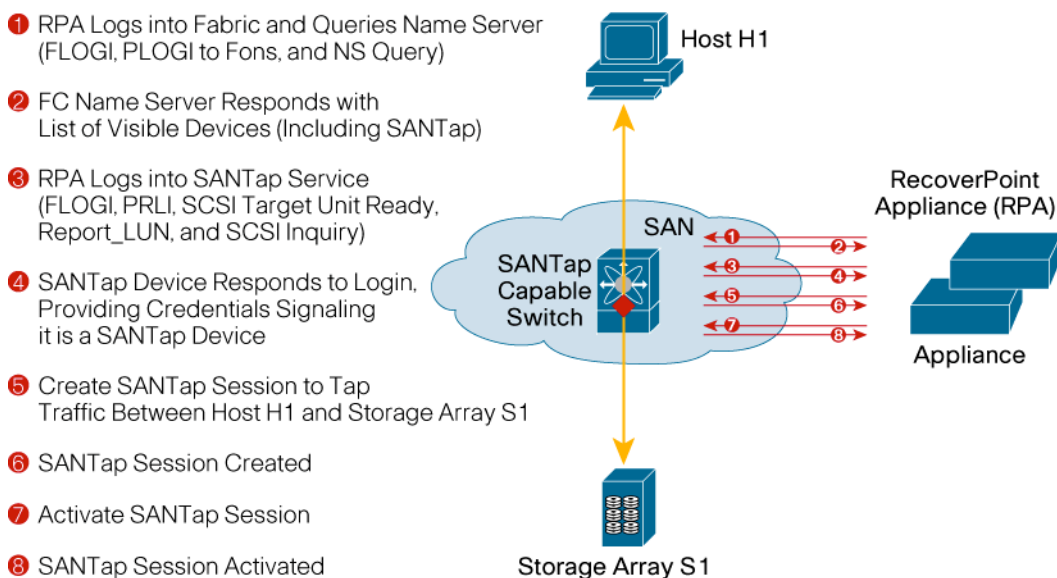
1 RPA Logs into Fabric and Queries Name Server (FLOGI, PLOGI to Fons, and NS Query)

2 FC Name Server Responds with List of Visible Devices (Including SANTap)

3 RPA Logs into SANTap Service (FLOGI, PRLI, SCSI Target Unit Ready, Report_LUN, and SCSI Inquiry)

4 SANTap Device Responds to Login, Providing Credentials Signaling it is a SANTap Device

5 Create SANTap Session to Tap Traffic Between Host H1 and Storage Array S1

6 SANTap Session Created

7 Activate SANTap Session

8 SANTap Session Activated

Host H1

RecoverPoint Appliance (RPA)

SAN

SANTap Capable Switch

1
2
3
4
5
6
7
8

Appliance

Storage Array S1